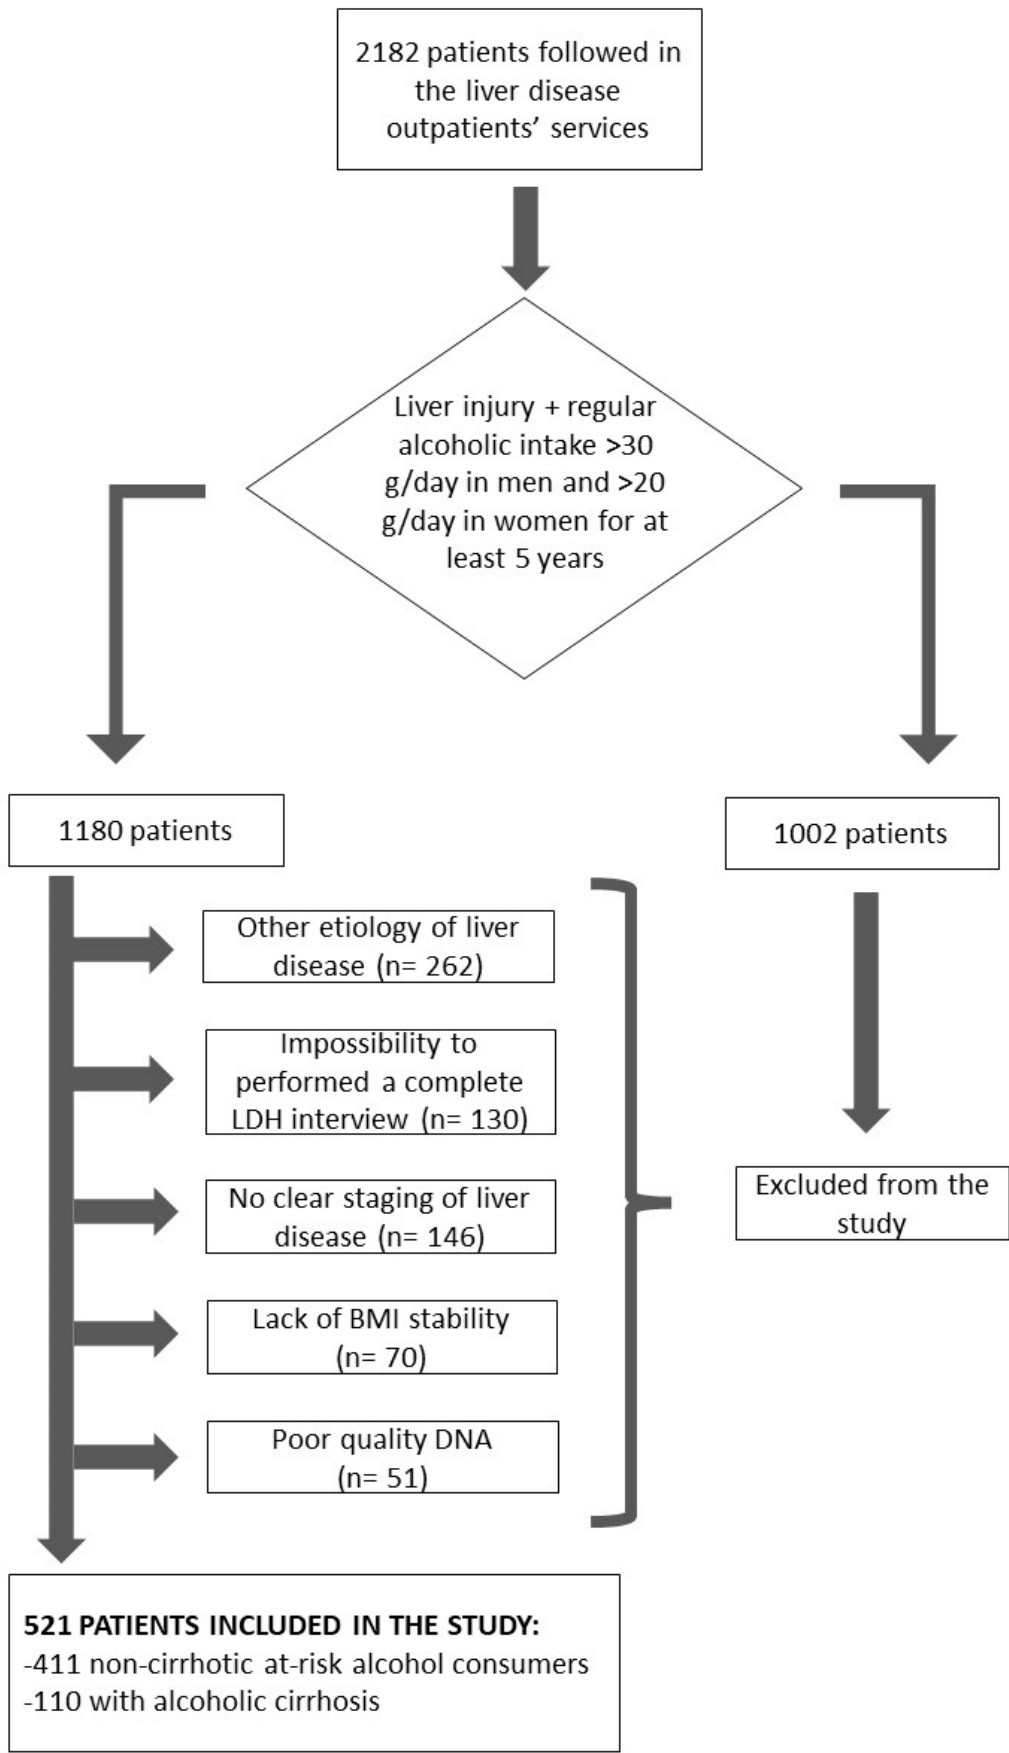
2182 patients followed in the liver disease outpatients' services

Liver injury + regular alcoholic intake >30 g/day in men and >20 g/day in women for at least 5 years

1180 patients

1002 patients

Other etiology of liver disease (n= 262)

Impossibility to performed a complete LDH interview (n= 130)

No clear staging of liver disease (n= 146)

Lack of BMI stability (n= 70)

Poor quality DNA (n= 51)

Excluded from the study

**521 PATIENTS INCLUDED IN THE STUDY:**
-411 non-cirrhotic at-risk alcohol consumers
-110 with alcoholic cirrhosis